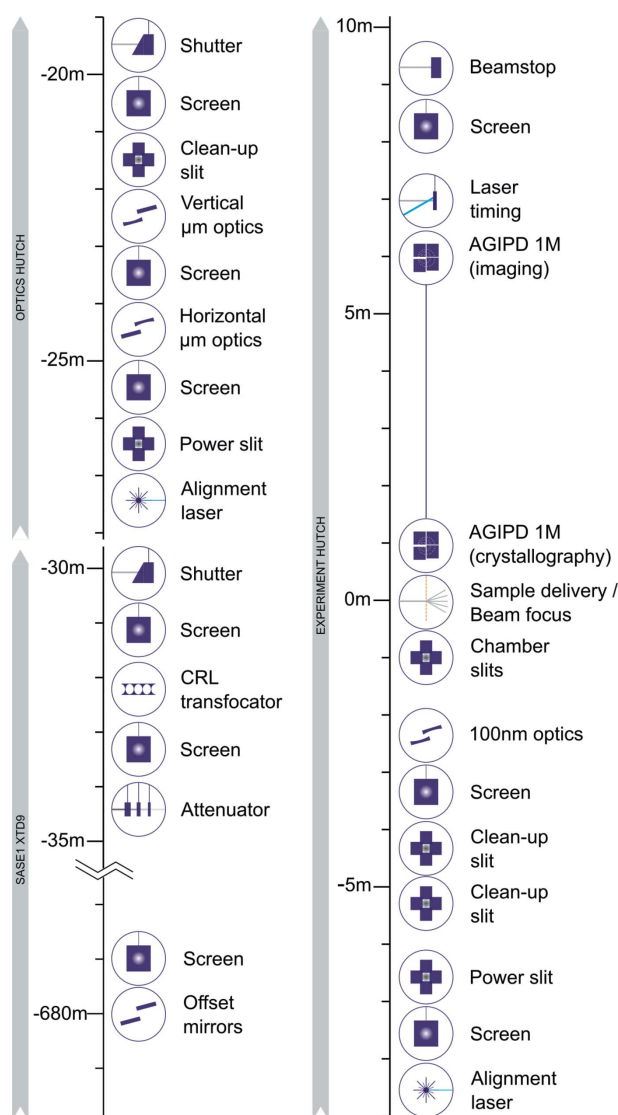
OPTICS HUTCH

-20m

Shutter

Screen

Clean-up slit

Vertical µm optics

Screen

Horizontal µm optics

-25m

Screen

Power slit

Alignment laser

SASE1 XTD9

-30m

Shutter

Screen

CRL transfocator

Screen

Attenuator

-35m

Screen

-680m

Offset mirrors

EXPERIMENT HUTCH

10m

Beamstop

Screen

Laser timing

AGIPD 1M (imaging)

5m

AGIPD 1M (crystallography)

0m

Sample delivery / Beam focus

Chamber slits

100nm optics

Screen

Clean-up slit

-5m

Clean-up slit

Power slit

Screen

Alignment laser